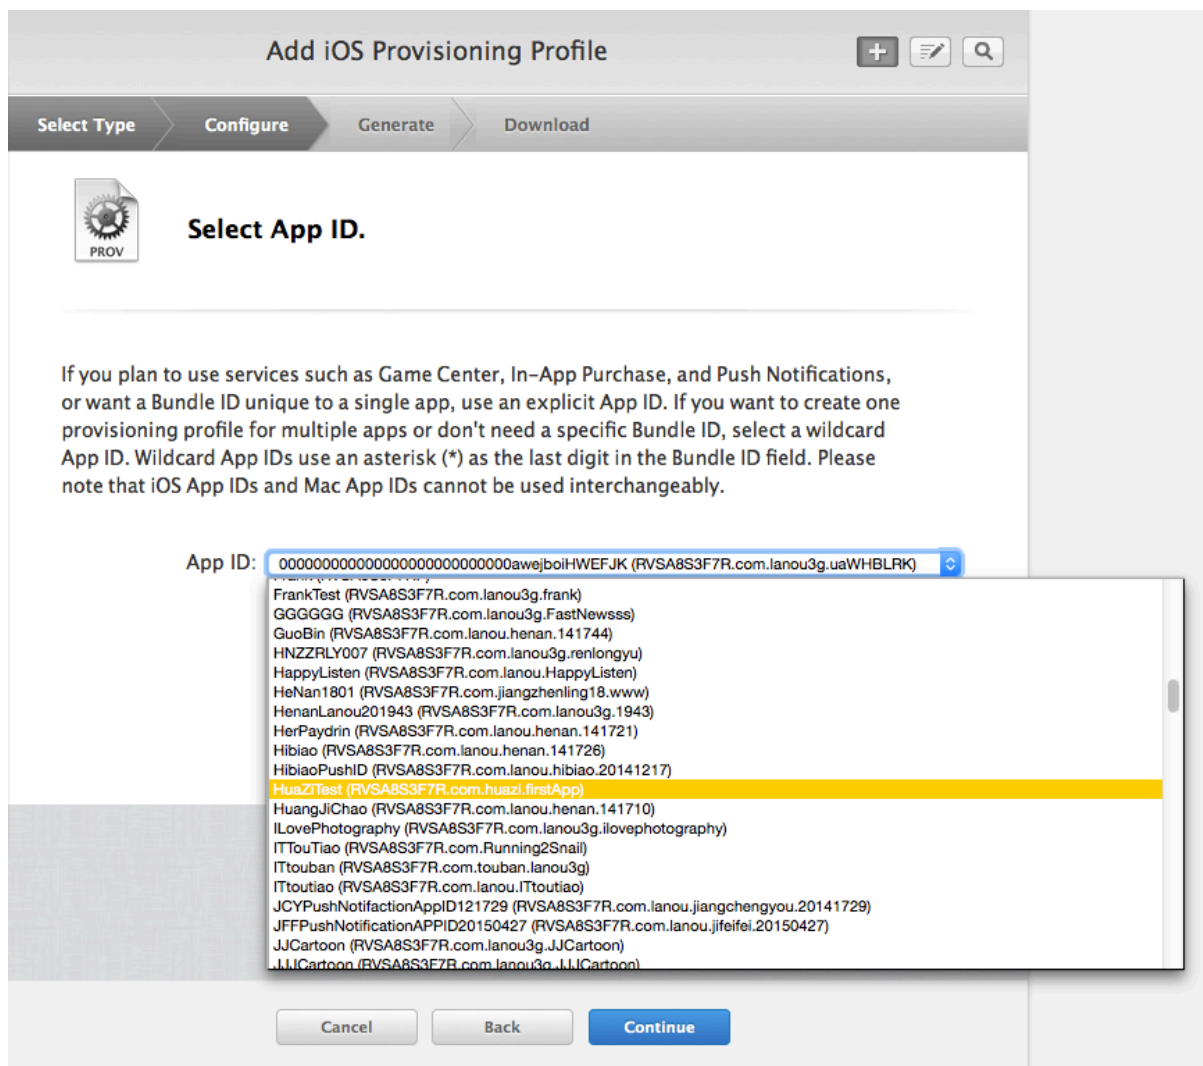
Add iOS Provisioning Profile

Select Type
Configure
Generate
Download

PROV

Select App ID.

If you plan to use services such as Game Center, In-App Purchase, and Push Notifications, or want a Bundle ID unique to a single app, use an explicit App ID. If you want to create one provisioning profile for multiple apps or don't need a specific Bundle ID, select a wildcard App ID. Wildcard App IDs use an asterisk (*) as the last digit in the Bundle ID field. Please note that iOS App IDs and Mac App IDs cannot be used interchangeably.

App ID: 000000000000000000000000000awejboiHWEFJK (RVSA8S3F7R.com.lanou3g.uaWHBLRK)

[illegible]
FrankTest (RVSA8S3F7R.com.lanou3g.frank)
GGGGGG (RVSA8S3F7R.com.lanou3g.FastNewsss)
GuoBin (RVSA8S3F7R.com.lanou.henan.141744)
HNZZRLY007 (RVSA8S3F7R.com.lanou3g.renlongyu)
HappyListen (RVSA8S3F7R.com.lanou.HappyListen)
HeNan1801 (RVSA8S3F7R.com.jiangzhenling18.www)
HenanLanou201943 (RVSA8S3F7R.com.lanou3g.1943)
HerPaydrin (RVSA8S3F7R.com.lanou.henan.141721)
Hibiao (RVSA8S3F7R.com.lanou.henan.141726)
HibiaoPushID (RVSA8S3F7R.com.lanou.hibiao.20141217)
HuaZiTest (RVSA8S3F7R.com.huazi.firstApp)
HuangJiChao (RVSA8S3F7R.com.lanou.henan.141710)
ILovePhotography (RVSA8S3F7R.com.lanou3g.ilovephotography)
ITTouTiao (RVSA8S3F7R.com.Running2Snail)
ITtouban (RVSA8S3F7R.com.touban.lanou3g)
ITtoutiao (RVSA8S3F7R.com.lanou.ITtoutiao)
JCYPushNotifactionAppID121729 (RVSA8S3F7R.com.lanou.jiangchengyou.20141729)
JFFPushNotificationAPPID20150427 (RVSA8S3F7R.com.lanou.jifeifei.20150427)
JJCartoon (RVSA8S3F7R.com.lanou3g.JJCartoon)
JJJCartoon (RVSA8S3F7R.com.lanou3g.JJJCartoon)

Cancel
Back
Continue